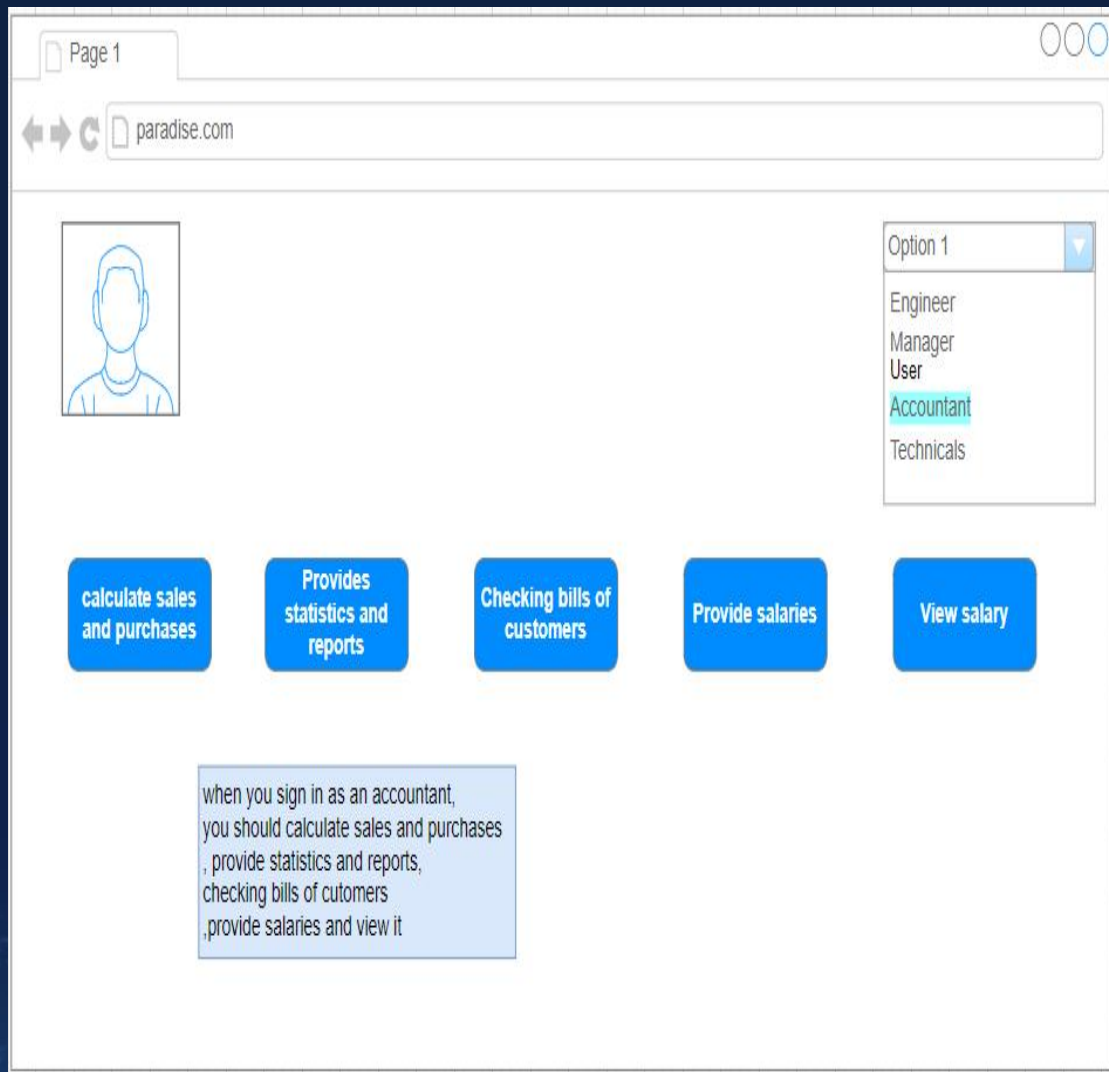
Page 1

paradise.com

Option 1

Engineer
Manager
User
Accountant
Technicals

calculate sales and purchases

Provides statistics and reports

Checking bills of customers

Provide salaries

View salary

when you sign in as an accountant, you should calculate sales and purchases , provide statistics and reports, checking bills of cutomers ,provide salaries and view it